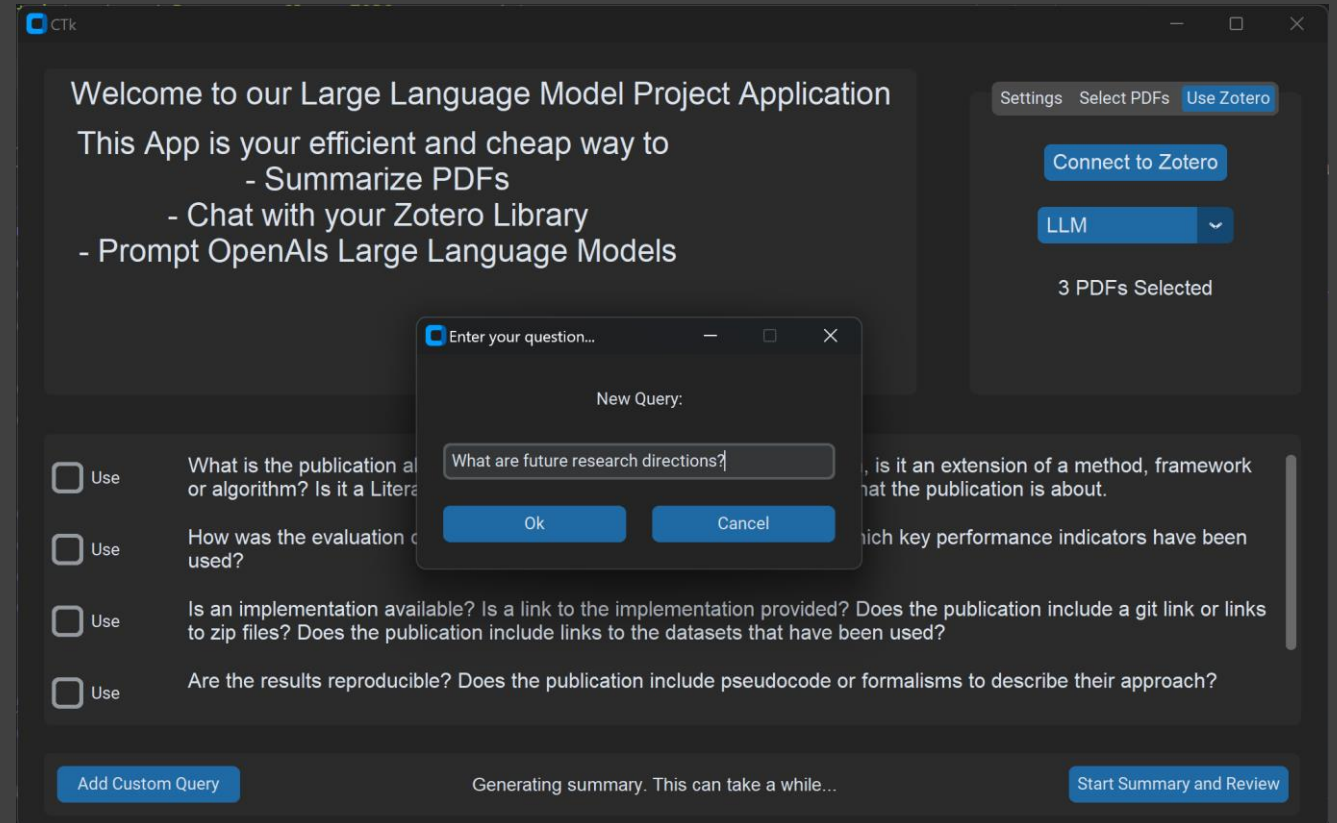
CTk

Welcome to our Large Language Model Project Application

This App is your efficient and cheap way to
- Summarize PDFs
- Chat with your Zotero Library
- Prompt OpenAIs Large Language Models

Settings Select PDFs Use Zotero

Connect to Zotero

LLM

3 PDFs Selected

Enter your question...

New Query:

What are future research directions?

Ok Cancel

Use What is the publication a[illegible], is it an extension of a method, framework or algorithm? Is it a Litera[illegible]hat the publication is about.

Use How was the evaluation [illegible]hich key performance indicators have been used?

Use Is an implementation available? Is a link to the implementation provided? Does the publication include a git link or links to zip files? Does the publication include links to the datasets that have been used?

Use Are the results reproducible? Does the publication include pseudocode or formalisms to describe their approach?

Add Custom Query

Generating summary. This can take a while...

Start Summary and Review